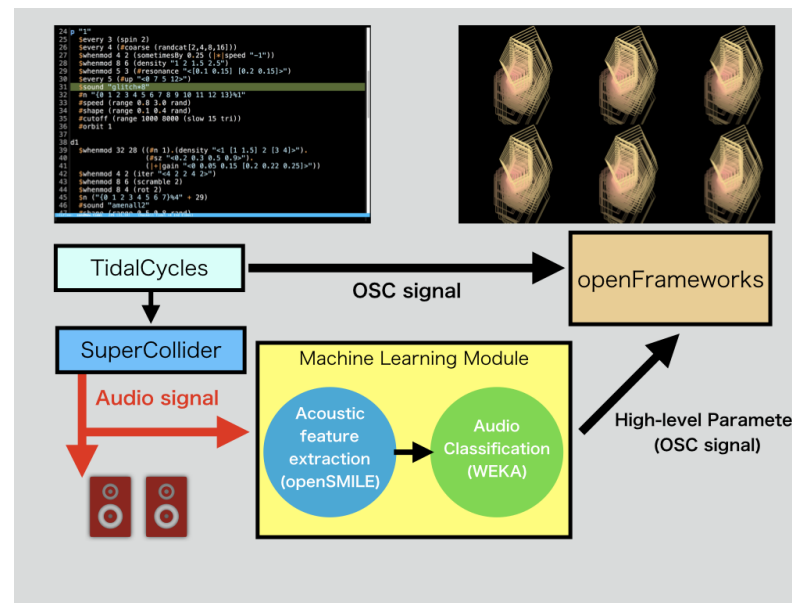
24 p "1"
25 $every 3 (spin 2)
26 $every 4 (#coarse (randcat[2,4,8,16]))
27 $whenmod 4 2 (sometimesBy 0.25 (|*|speed "-1"))
28 $whenmod 8 6 (density "1 2 1.5 2.5")
29 $whenmod 5 3 (#resonance "<[0.1 0.15] [0.2 0.15]>")
30 $every 5 (#up "<0 7 5 12>")
31 $sound "glitch*8"
32 #n "{0 1 2 3 4 5 6 7 8 9 10 11 12 13}%1"
33 #speed (range 0.8 3.0 rand)
34 #shape (range 0.1 0.4 rand)
35 #cutoff (range 1000 8000 (slow 15 tri))
36 #orbit 1
37
38 d1
39 $whenmod 32 28 ((#n 1).(density "<1 [1 1.5] 2 [3 4]>").
40 (#sz "<0.2 0.3 0.5 0.9>").
41 (|+|gain "<0 0.05 0.15 [0.2 0.22 0.25]>"))
42 $whenmod 4 2 (iter "<4 2 2 4 2>")
43 $whenmod 8 6 (scramble 2)
44 $whenmod 8 4 (rot 2)
45 $n ("{0 1 2 3 4 5 6 7}%4" + 29)
46 #sound "amenall2"
47 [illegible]

TidalCycles

OSC signal

openFrameworks

SuperCollider

Audio signal

Machine Learning Module

Acoustic feature extraction (openSMILE)

Audio Classification (WEKA)

High-level Paramete
(OSC signal)